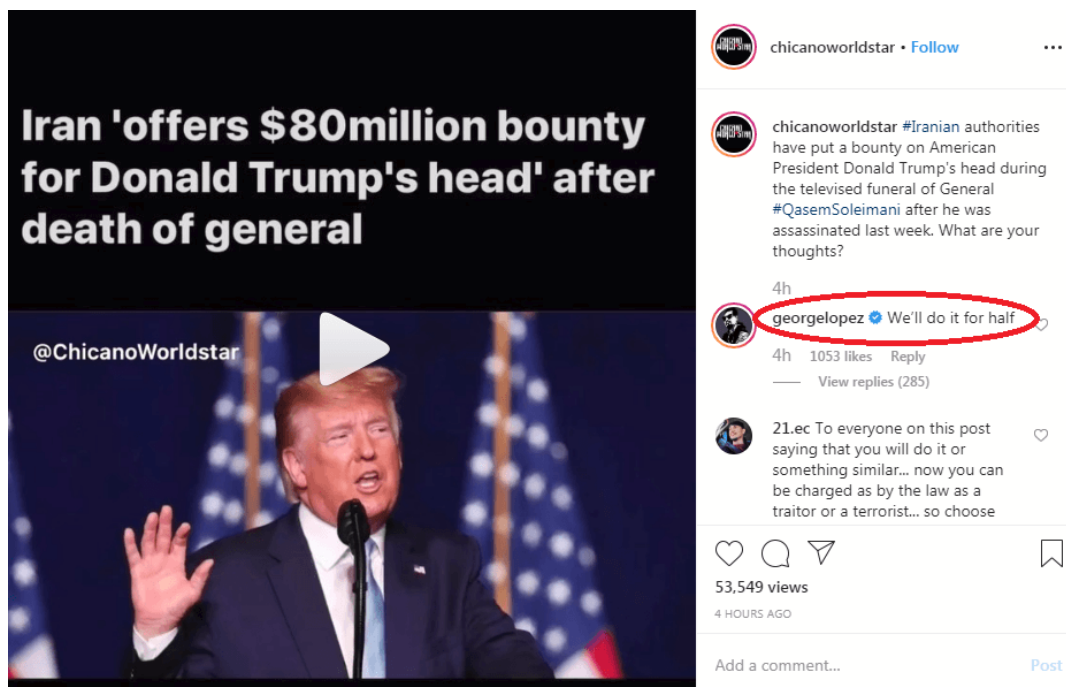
Iran 'offers $80million bounty for Donald Trump's head' after death of general

@ChicanoWorldstar

chicanoworldstar • Follow

chicanoworldstar #Iranian authorities have put a bounty on American President Donald Trump's head during the televised funeral of General #QasemSoleimani after he was assassinated last week. What are your thoughts?

4h

georgelopez We'll do it for half

4h 1053 likes Reply

View replies (285)

21.ec To everyone on this post saying that you will do it or something similar... now you can be charged as by the law as a traitor or a terrorist... so choose

53,549 views

4 HOURS AGO

Add a comment...

Post